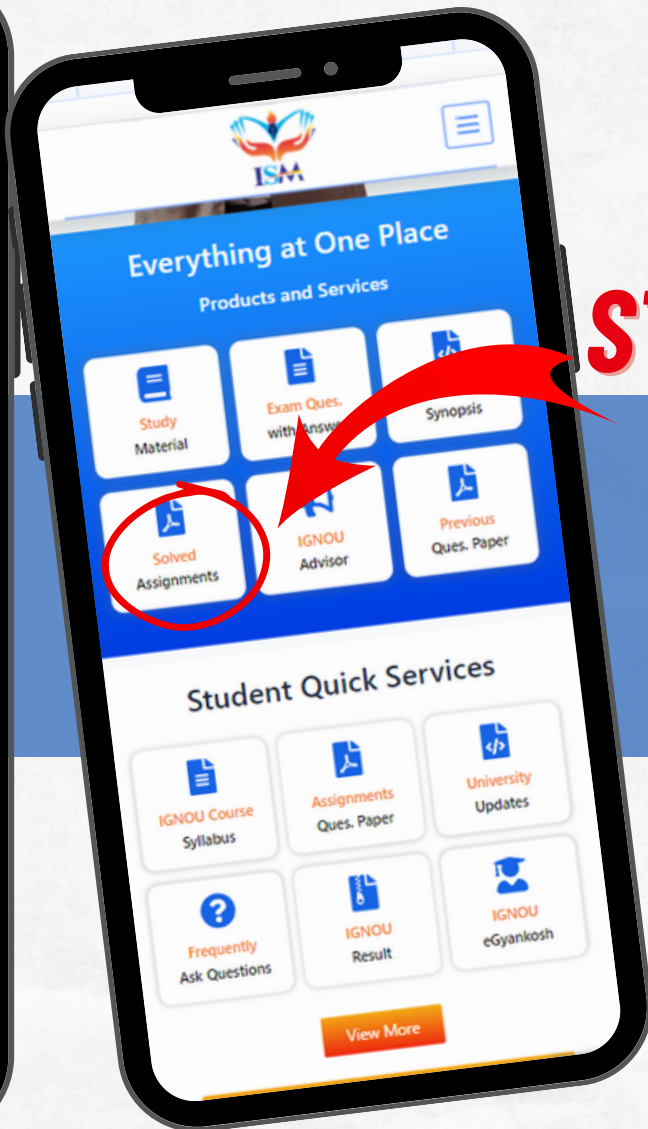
ISM

Everything at One Place

Products and Services

Study Material

Exam Ques. with Answ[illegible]

Synopsis

Solved Assignments

IGNOU Advisor

Previous Ques. Paper

ST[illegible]

Student Quick Services

IGNOU Course Syllabus

Assignments Ques. Paper

University Updates

Frequently Ask Questions

IGNOU Result

IGNOU eGyankosh

View More